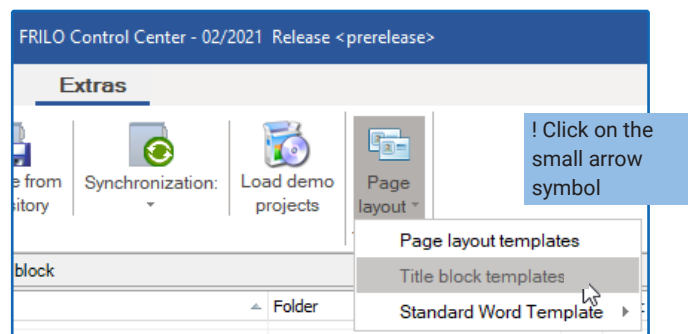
FRILO Control Center - 02/2021 Release <prerelease>

Extras

e from sitory

Synchronization:

Load demo projects

Page layout

! Click on the small arrow symbol

block

Folder

Page layout templates

Title block templates

Standard Word Template